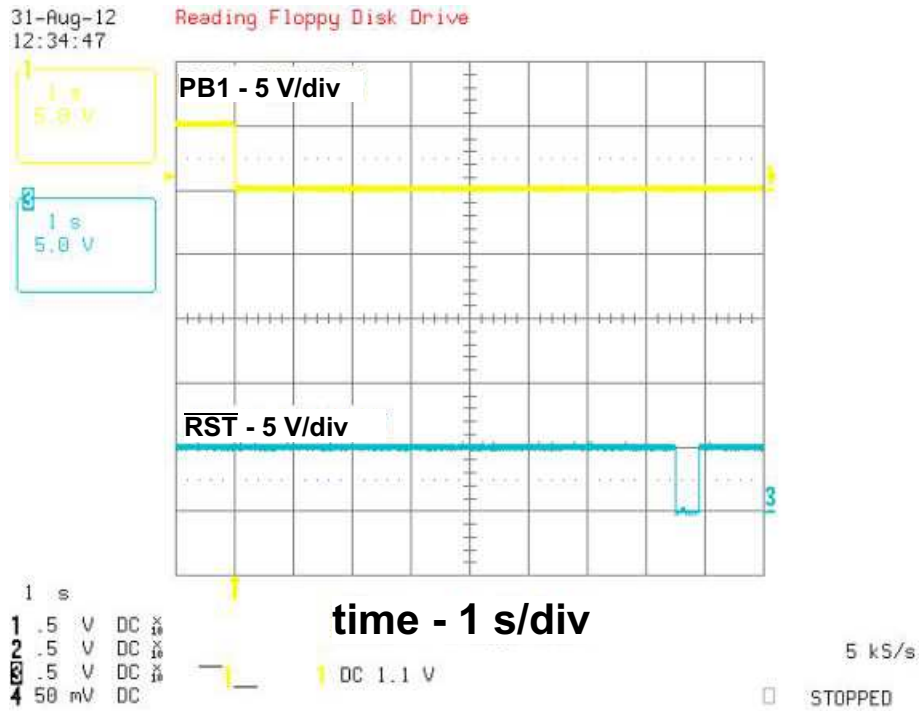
31-Aug-12
12:34:47

Reading Floppy Disk Drive

1
1 s
5.0 V

3
1 s
5.0 V

PB1 - 5 V/div

$\overline{RST}$ - 5 V/div

3

1 s

1 .5 V DC x10
2 .5 V DC x10
3 .5 V DC x10
4 50 mV DC

time - 1 s/div

1 DC 1.1 V

5 kS/s

STOPPED